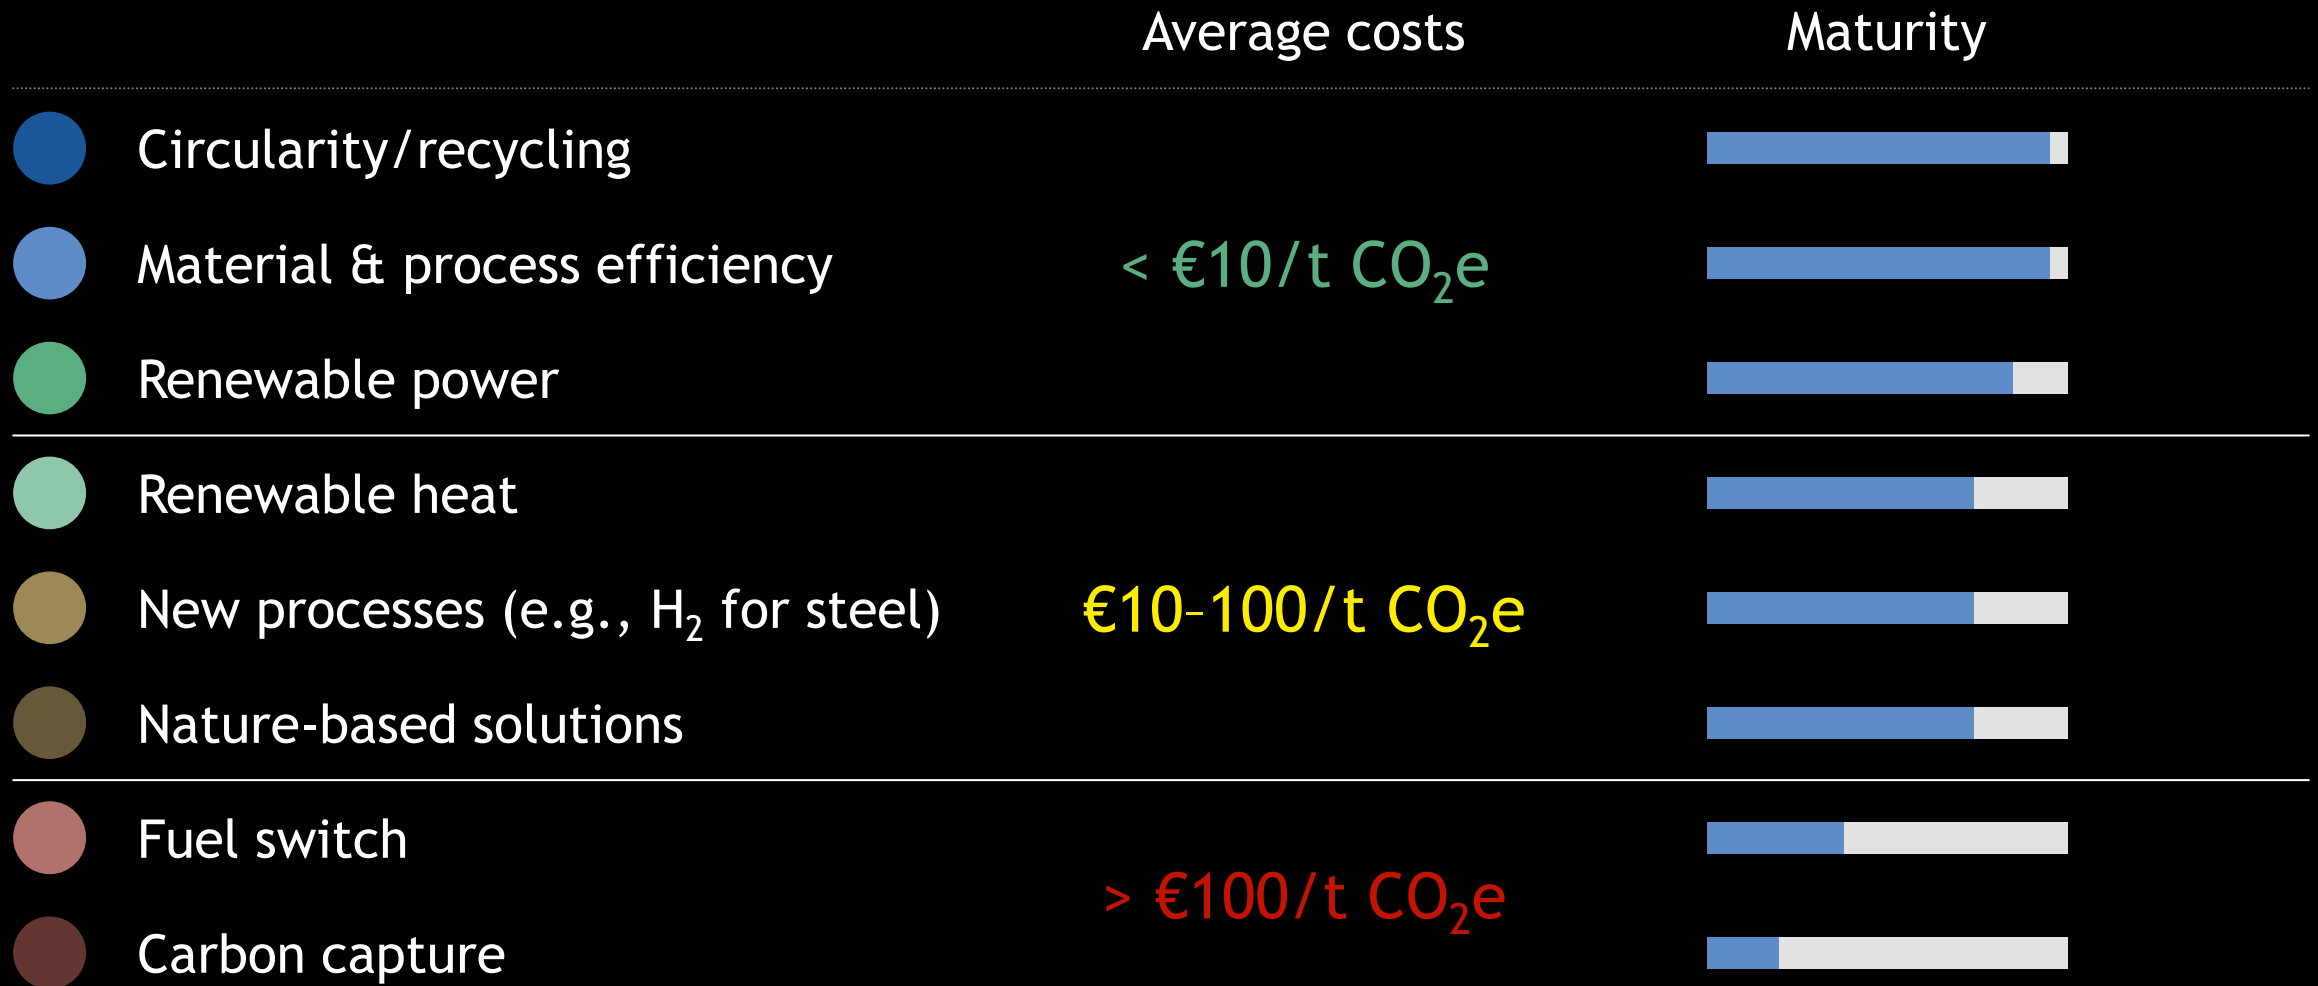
Average costs

Maturity

Circularity/recycling

Material & process efficiency

< €10/t $CO_2e$

Renewable power

Renewable heat

New processes (e.g., $H_2$ for steel)

€10–100/t $CO_2e$

Nature-based solutions

Fuel switch

> €100/t $CO_2e$

Carbon capture